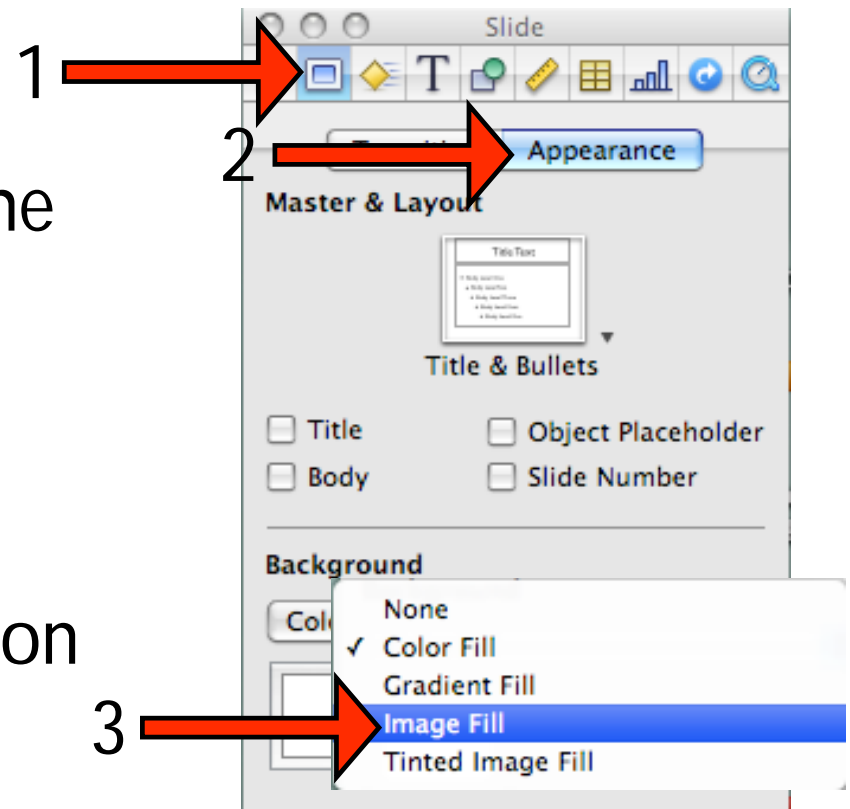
1

ne

on

Slide

2

Appearance

Master & Layout

Title Text

Title & Bullets

Title

Object Placeholder

Body

Slide Number

Background

Colo

None

✓ Color Fill

Gradient Fill

3

Image Fill

Tinted Image Fill